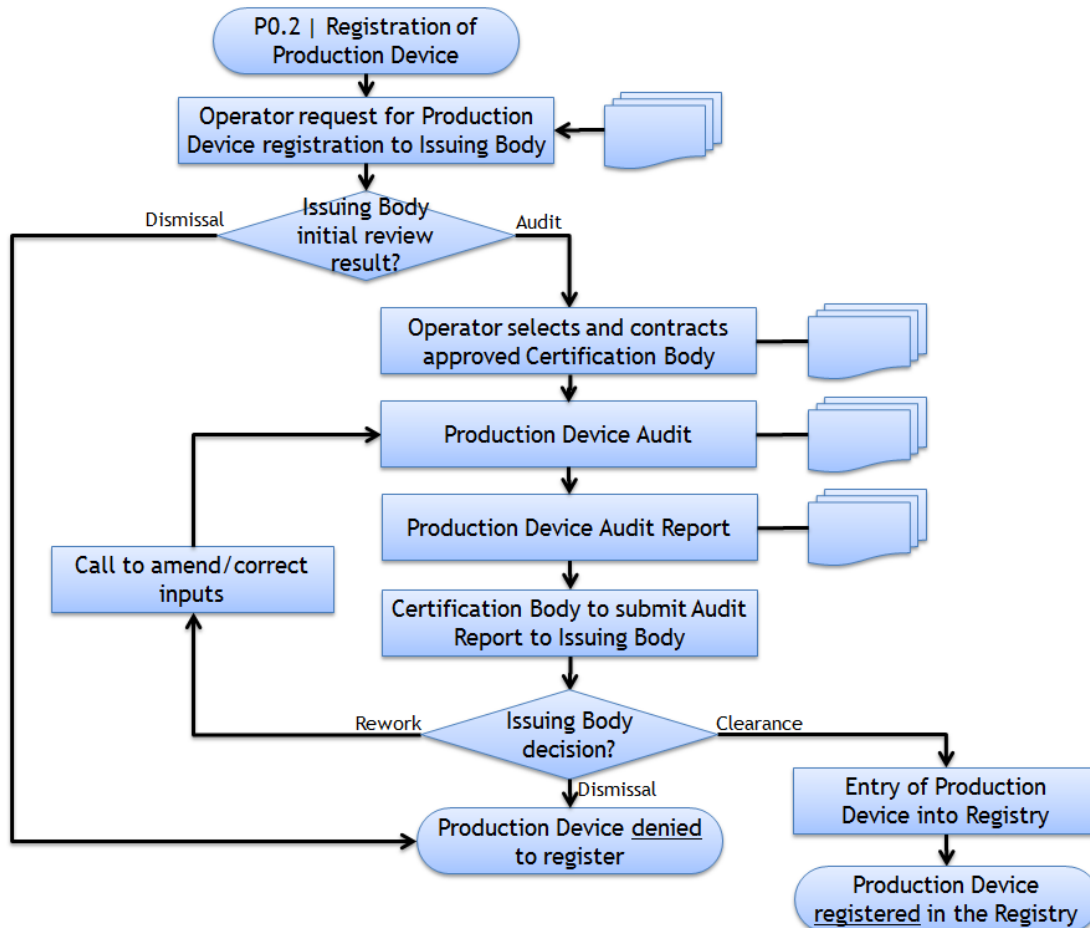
P0.2 | Registration of Production Device

Operator request for Production Device registration to Issuing Body

Dismissal

Issuing Body initial review result?

Audit

Operator selects and contracts approved Certification Body

Production Device Audit

Production Device Audit Report

Call to amend/correct inputs

Certification Body to submit Audit Report to Issuing Body

Rework

Issuing Body decision?

Clearance

Dismissal

Entry of Production Device into Registry

Production Device denied to register

Production Device registered in the Registry